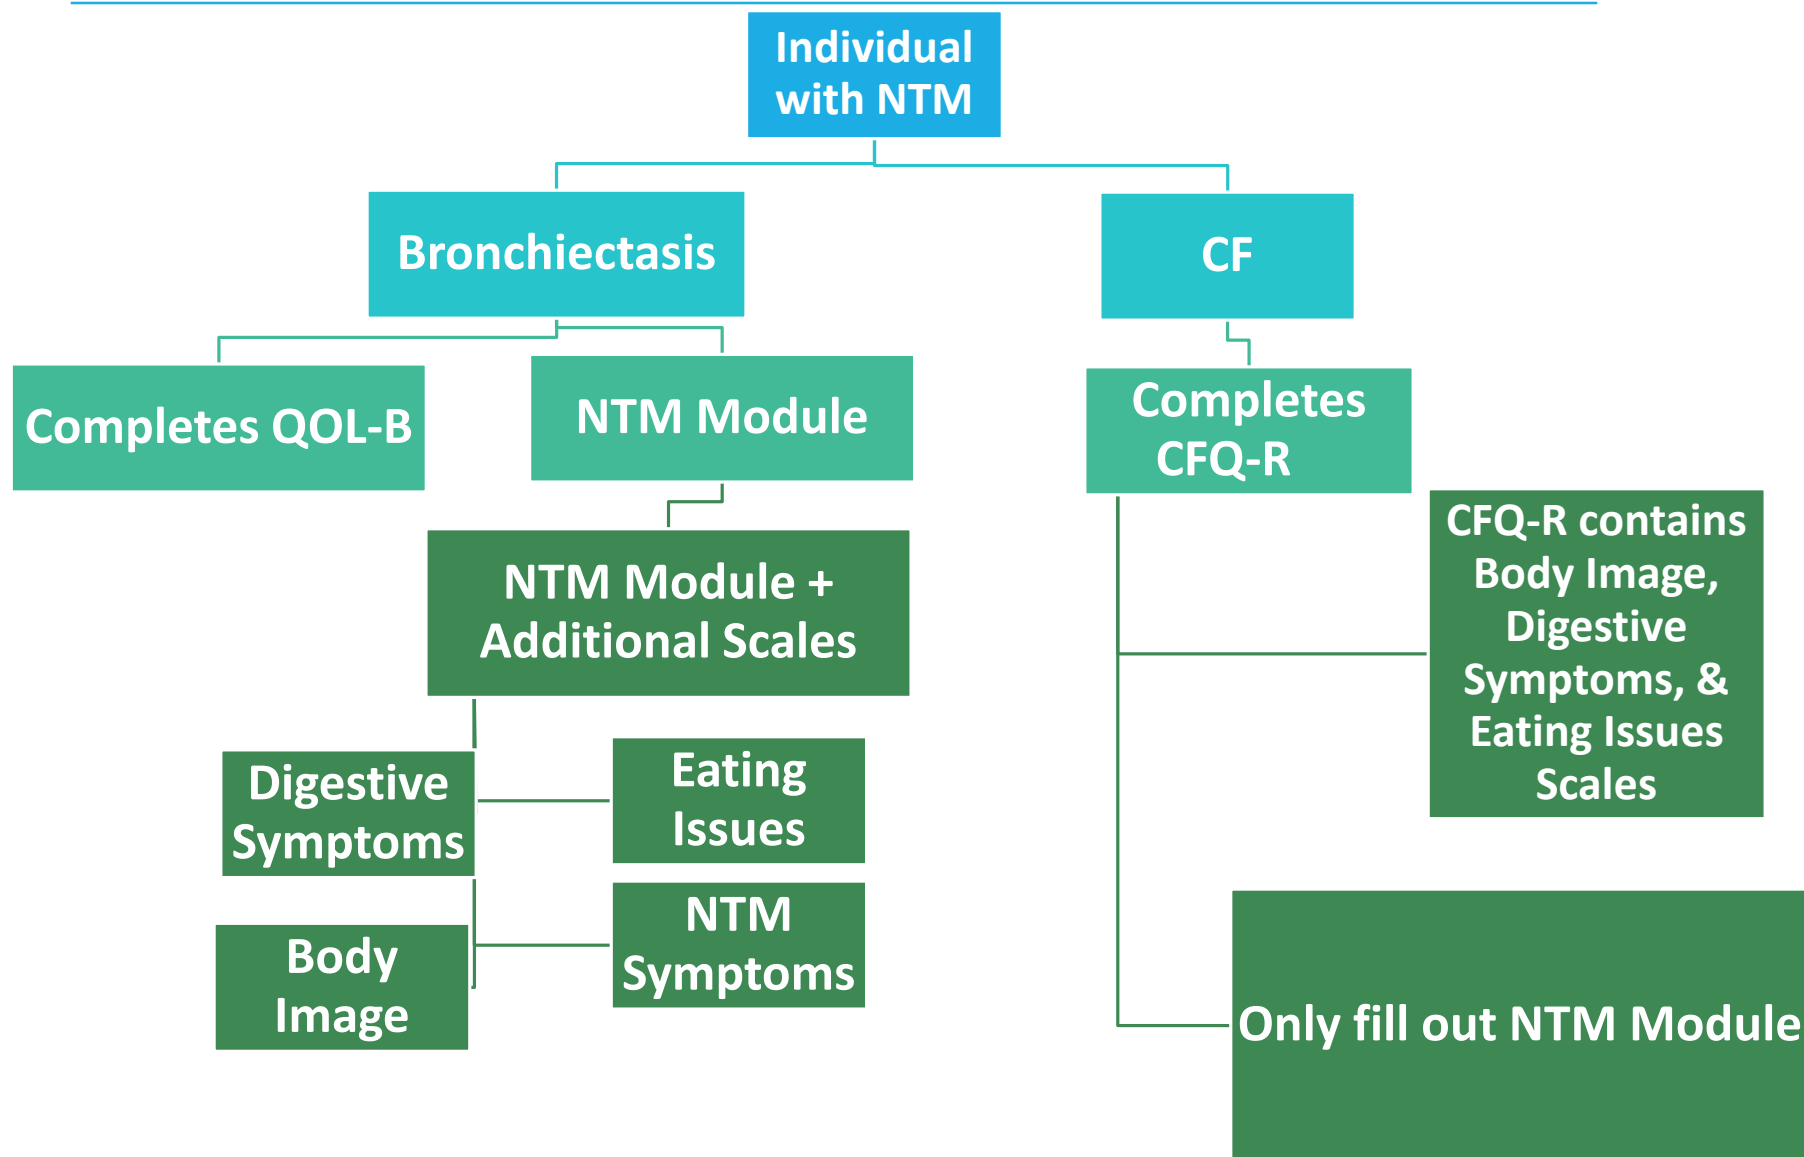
Individual with NTM

Bronchiectasis

CF

Completes QOL-B

NTM Module

Completes CFQ-R

NTM Module + Additional Scales

CFQ-R contains Body Image, Digestive Symptoms, & Eating Issues Scales

Digestive Symptoms

Eating Issues

Body Image

NTM Symptoms

Only fill out NTM Module